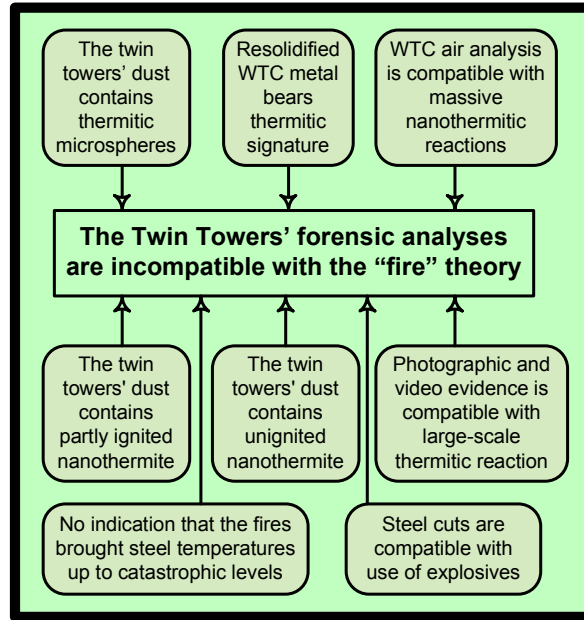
The twin towers' dust contains thermitic microspheres

Resolidified WTC metal bears thermitic signature

WTC air analysis is compatible with massive nanothermitic reactions

The Twin Towers' forensic analyses are incompatible with the "fire" theory

The twin towers' dust contains partly ignited nanothermite

The twin towers' dust contains unignited nanothermite

Photographic and video evidence is compatible with large-scale thermitic reaction

No indication that the fires brought steel temperatures up to catastrophic levels

Steel cuts are compatible with use of explosives